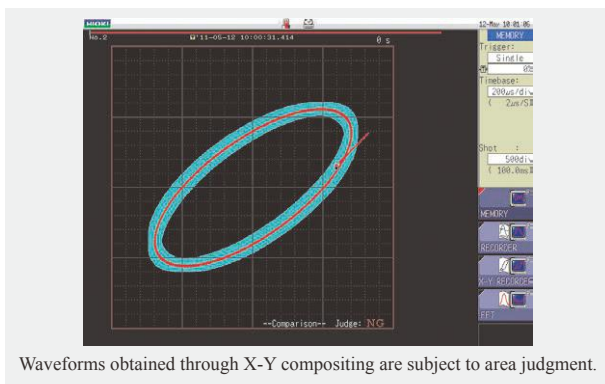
HIOKI

12-May 10 01:06

No.2

'11-05-12 10:00:31.414

0 s

MEMORY

Trigger:

Single

0%

Timebase:

200us/div

( 2us/S)

Shot :

500div

( 100.0ms)

MEMORY

RECORDER

X-Y RECORDER

FFT

--Comparison--   Judge: NG

Waveforms obtained through X-Y compositing are subject to area judgment.